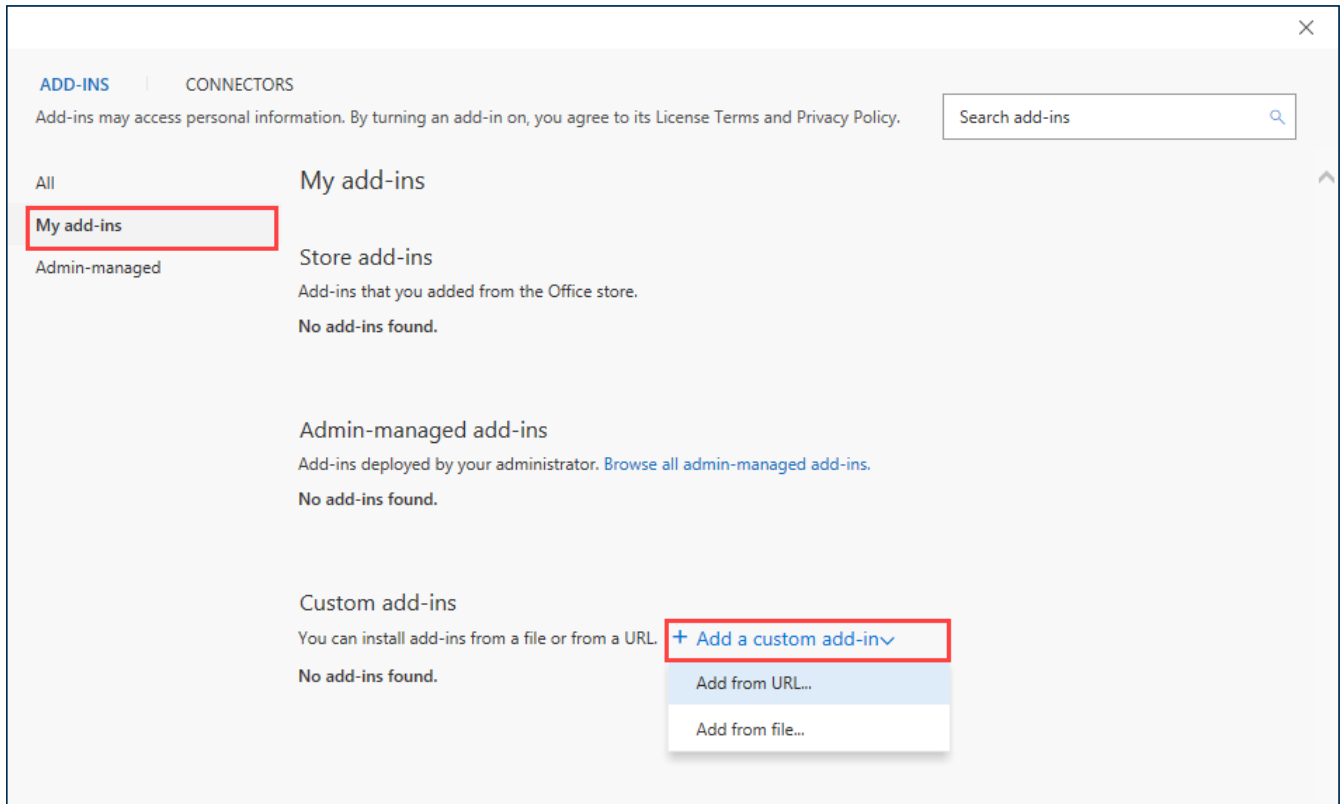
×

ADD-INS | CONNECTORS

Add-ins may access personal information. By turning an add-in on, you agree to its License Terms and Privacy Policy.

Search add-ins

All

My add-ins

Admin-managed

My add-ins

Store add-ins

Add-ins that you added from the Office store.

No add-ins found.

Admin-managed add-ins

Add-ins deployed by your administrator. Browse all admin-managed add-ins.

No add-ins found.

Custom add-ins

You can install add-ins from a file or from a URL.

+ Add a custom add-in

No add-ins found.

Add from URL...

Add from file...